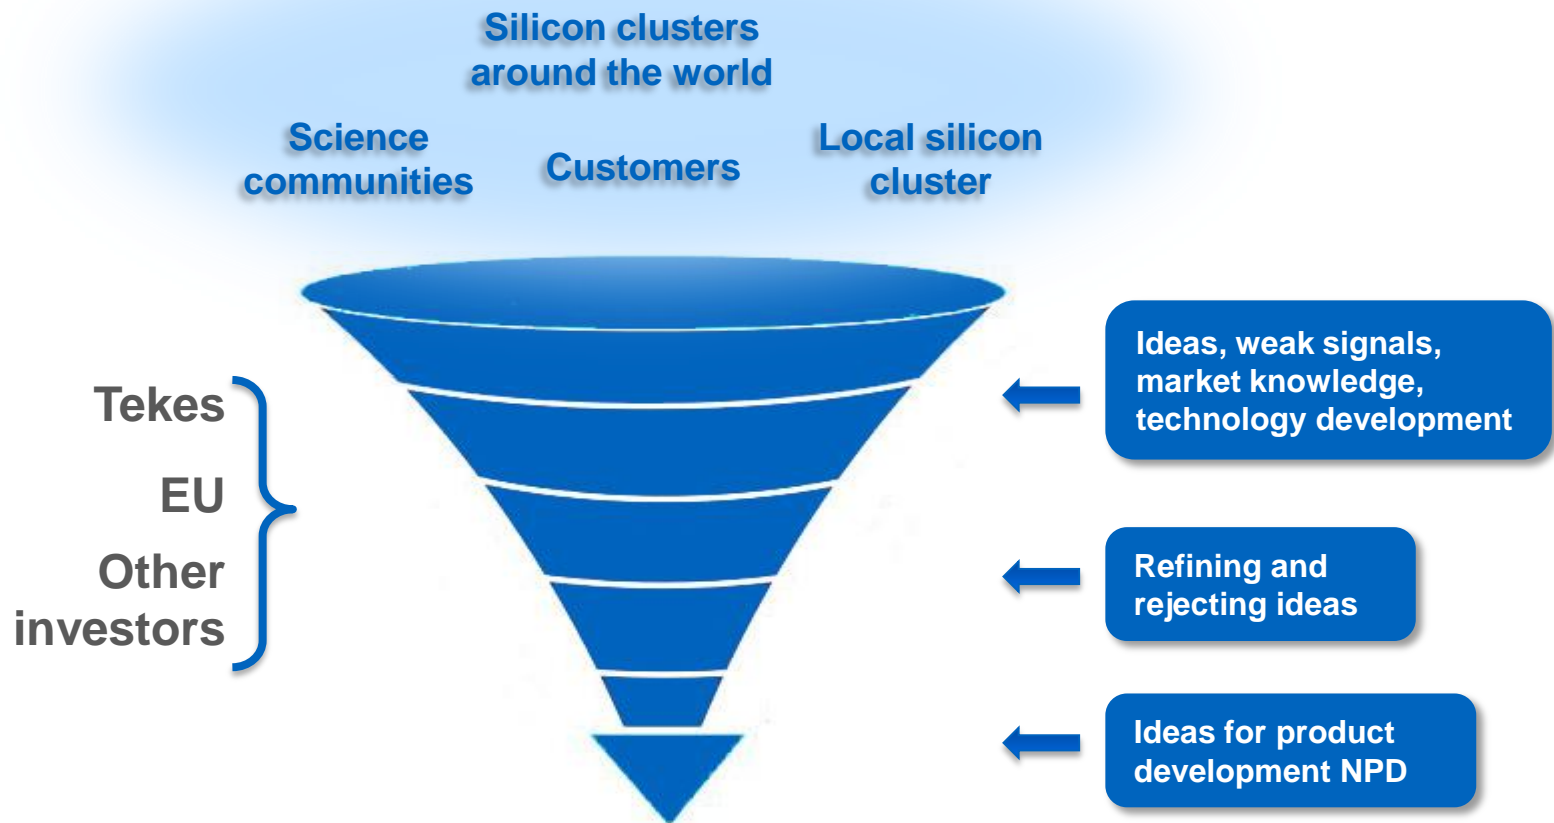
Silicon clusters around the world

Science communities

Customers

Local silicon cluster

Tekes

EU

Other investors

Ideas, weak signals, market knowledge, technology development

Refining and rejecting ideas

Ideas for product development NPD